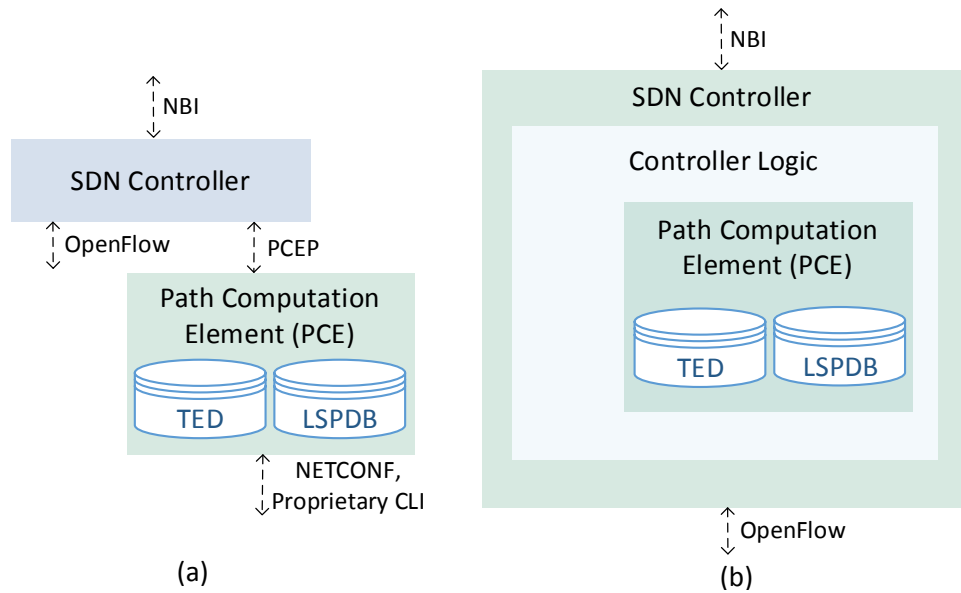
NBI

SDN Controller

OpenFlow

PCEP

Path Computation Element (PCE)

TED

LSPDB

NETCONF, Proprietary CLI

(a)

NBI

SDN Controller

Controller Logic

Path Computation Element (PCE)

TED

LSPDB

OpenFlow

(b)